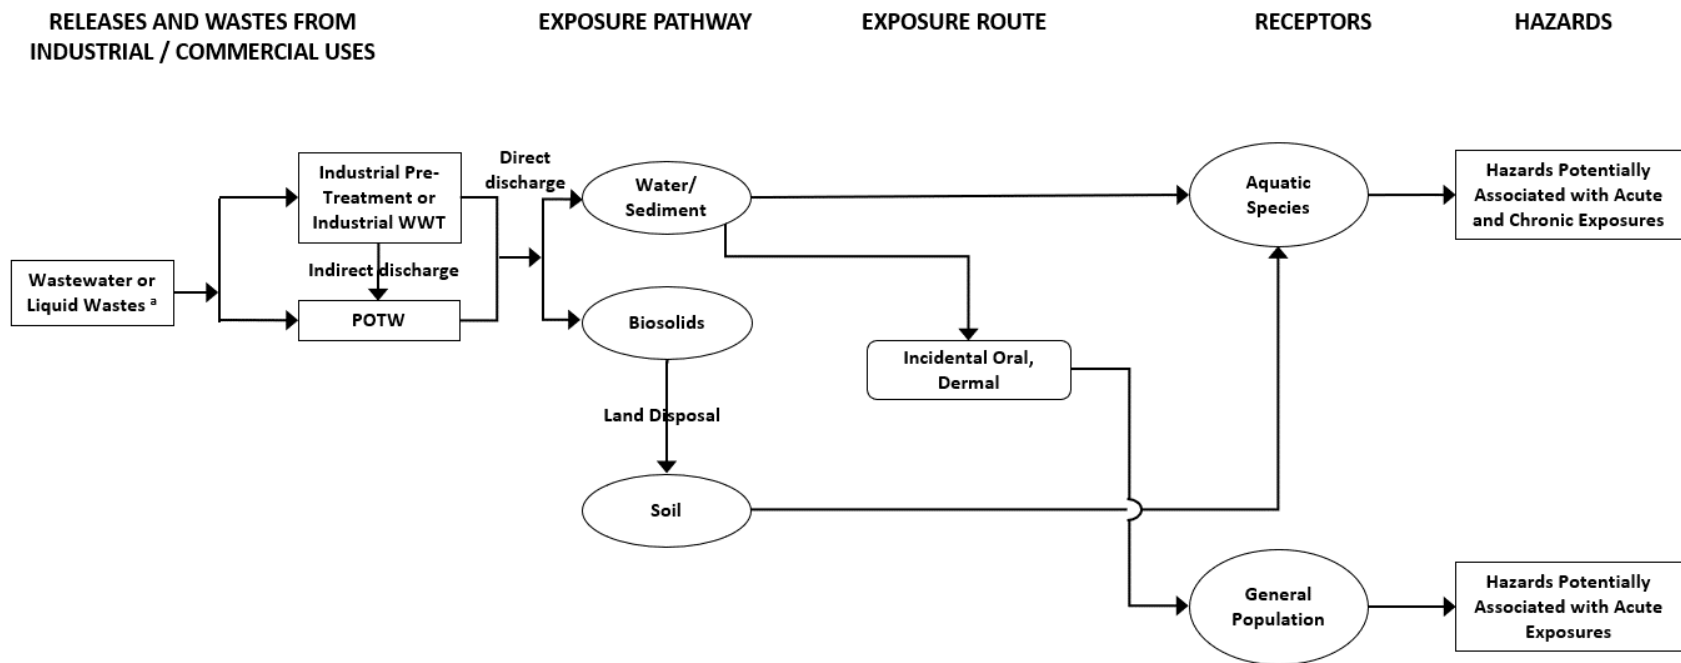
RELEASES AND WASTES FROM INDUSTRIAL / COMMERCIAL USES

EXPOSURE PATHWAY

EXPOSURE ROUTE

RECEPTORS

HAZARDS

Wastewater or Liquid Wastes $^{a}$

Industrial Pre-Treatment or Industrial WWT

Indirect discharge

POTW

Direct discharge

Water/ Sediment

Biosolids

Land Disposal

Soil

Incidental Oral, Dermal

Aquatic Species

General Population

Hazards Potentially Associated with Acute and Chronic Exposures

Hazards Potentially Associated with Acute Exposures